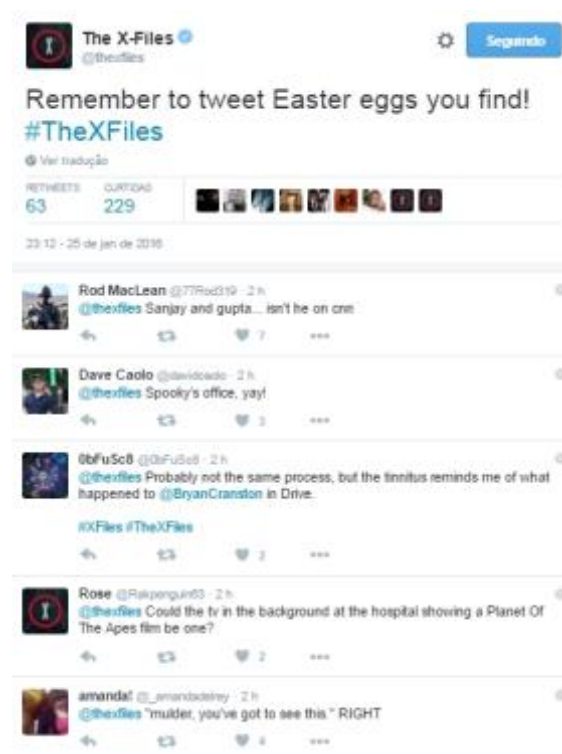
The X-Files
@thexfiles

Seguindo

Remember to tweet Easter eggs you find! #TheXFiles

Ver tradução

RETWEETS 63 CURTIDAS 229

23:12 - 25 de jan de 2016

Rod MacLean @77Rod319 · 2 h
@thexfiles Sanjay and gupta... isn't he on cnn
7

Dave Caolo @davidcaolo · 2 h
@thexfiles Spooky's office, yay!
3

0bFuSc8 @0bFuSc8 · 2 h
@thexfiles Probably not the same process, but the tinnitus reminds me of what happened to @BryanCranston in Drive.
#XFiles #TheXFiles
2

Rose @Rakpenguin63 · 2 h
@thexfiles Could the tv in the background at the hospital showing a Planet Of The Apes film be one?
2

amanda! @_amandadelrey · 2 h
@thexfiles "mulder, you've got to see this." RIGHT
4